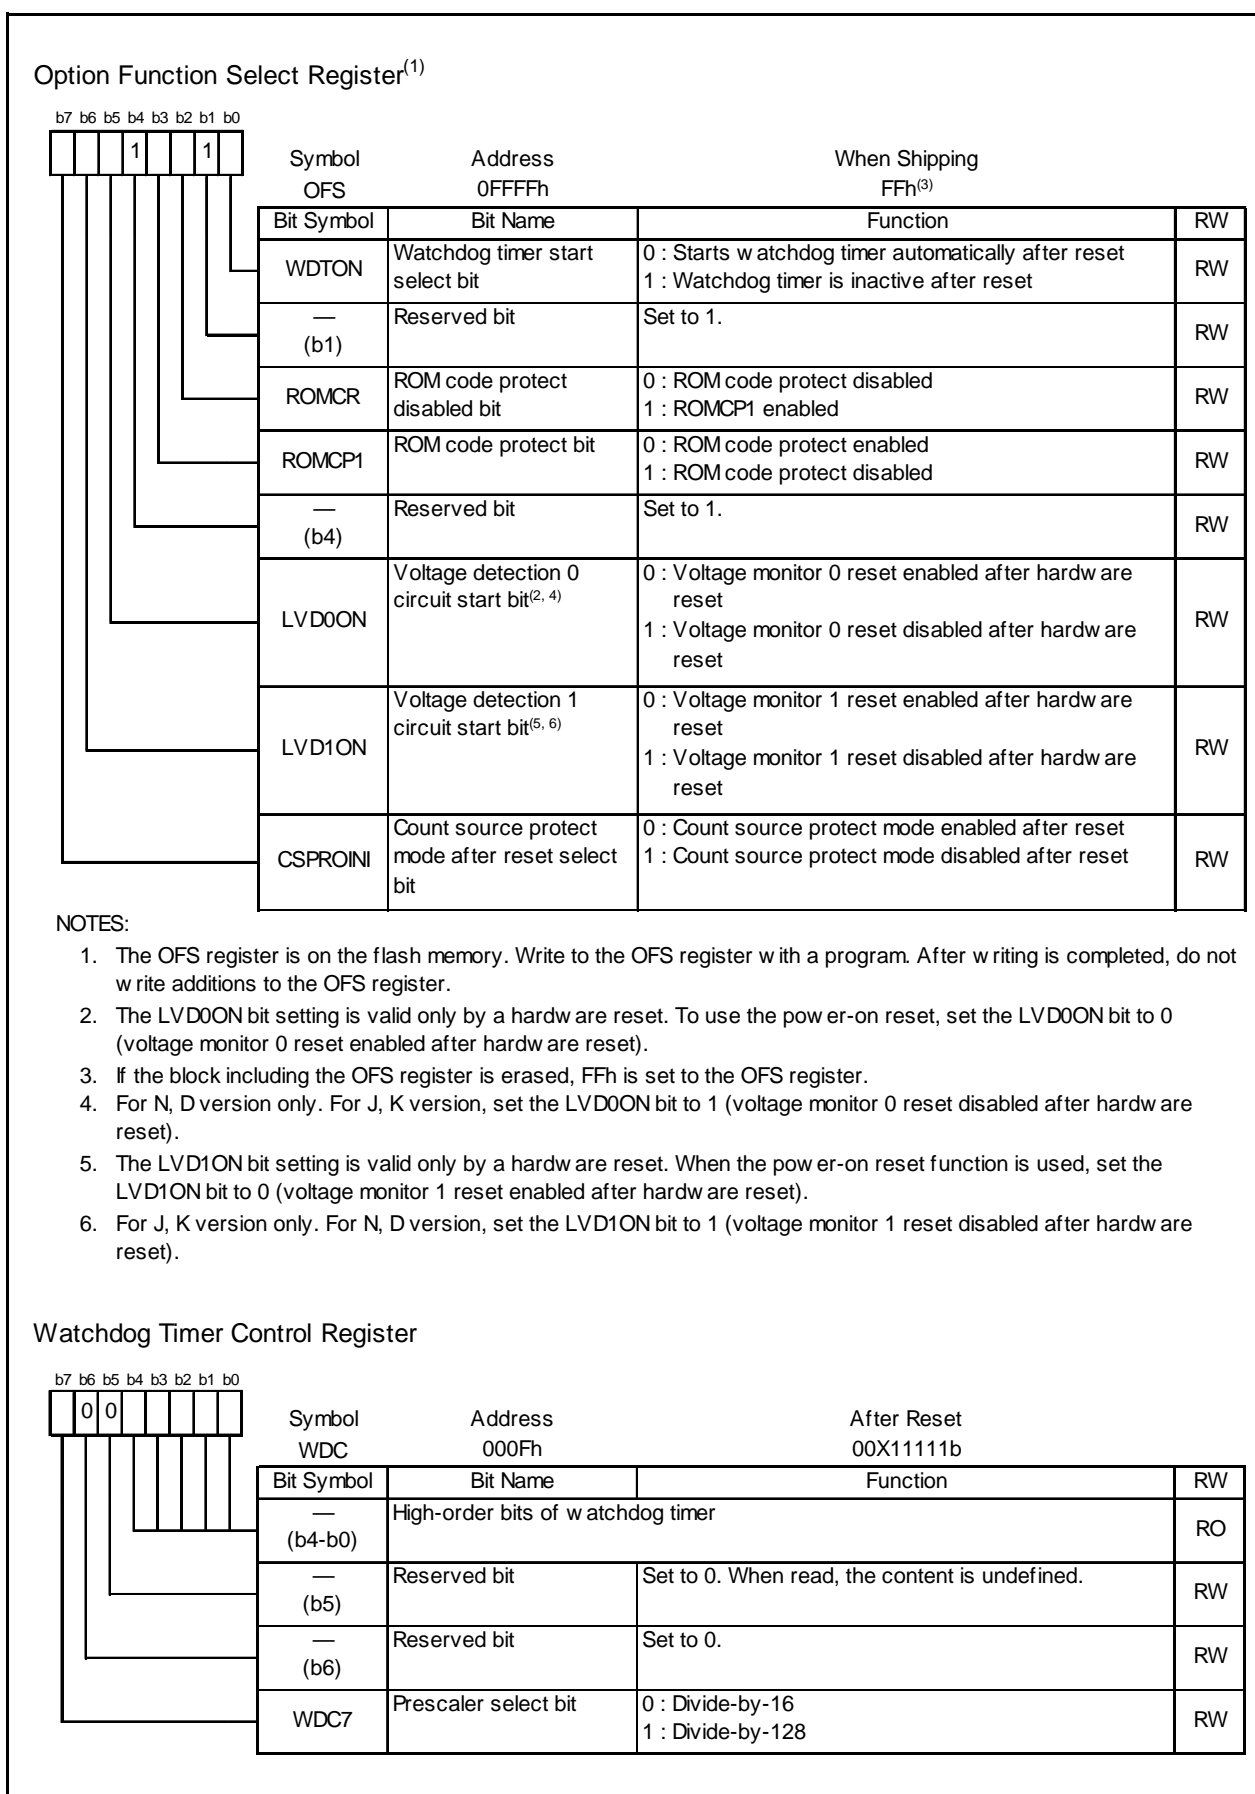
Option Function Select Register$^{(1)}$

b7 b6 b5 b4 b3 b2 b1 b0

1 1

Symbol OFS
Address 0FFFFh
When Shipping FFh$^{(3)}$

| Bit Symbol | Bit Name | Function | RW |
|---|---|---|---|
| WDTON | Watchdog timer start select bit | 0 : Starts w atchdog timer automatically after reset<br>1 : Watchdog timer is inactive after reset | RW |
| — (b1) | Reserved bit | Set to 1. | RW |
| ROMCR | ROM code protect disabled bit | 0 : ROM code protect disabled<br>1 : ROMCP1 enabled | RW |
| ROMCP1 | ROM code protect bit | 0 : ROM code protect enabled<br>1 : ROM code protect disabled | RW |
| — (b4) | Reserved bit | Set to 1. | RW |
| LVD0ON | Voltage detection 0 circuit start bit$^{(2, 4)}$ | 0 : Voltage monitor 0 reset enabled after hardw are reset<br>1 : Voltage monitor 0 reset disabled after hardw are reset | RW |
| LVD1ON | Voltage detection 1 circuit start bit$^{(5, 6)}$ | 0 : Voltage monitor 1 reset enabled after hardw are reset<br>1 : Voltage monitor 1 reset disabled after hardw are reset | RW |
| CSPROINI | Count source protect mode after reset select bit | 0 : Count source protect mode enabled after reset<br>1 : Count source protect mode disabled after reset | RW |

NOTES:
1. The OFS register is on the flash memory. Write to the OFS register w ith a program. After w riting is completed, do not w rite additions to the OFS register.
2. The LVD0ON bit setting is valid only by a hardw are reset. To use the pow er-on reset, set the LVD0ON bit to 0 (voltage monitor 0 reset enabled after hardw are reset).
3. If the block including the OFS register is erased, FFh is set to the OFS register.
4. For N, D version only. For J, K version, set the LVD0ON bit to 1 (voltage monitor 0 reset disabled after hardw are reset).
5. The LVD1ON bit setting is valid only by a hardw are reset. When the pow er-on reset function is used, set the LVD1ON bit to 0 (voltage monitor 1 reset enabled after hardw are reset).
6. For J, K version only. For N, D version, set the LVD1ON bit to 1 (voltage monitor 1 reset disabled after hardw are reset).

Watchdog Timer Control Register

b7 b6 b5 b4 b3 b2 b1 b0

0 0

Symbol WDC
Address 000Fh
After Reset 00X11111b

| Bit Symbol | Bit Name | Function | RW |
|---|---|---|---|
| — (b4-b0) | High-order bits of w atchdog timer | | RO |
| — (b5) | Reserved bit | Set to 0. When read, the content is undefined. | RW |
| — (b6) | Reserved bit | Set to 0. | RW |
| WDC7 | Prescaler select bit | 0 : Divide-by-16<br>1 : Divide-by-128 | RW |